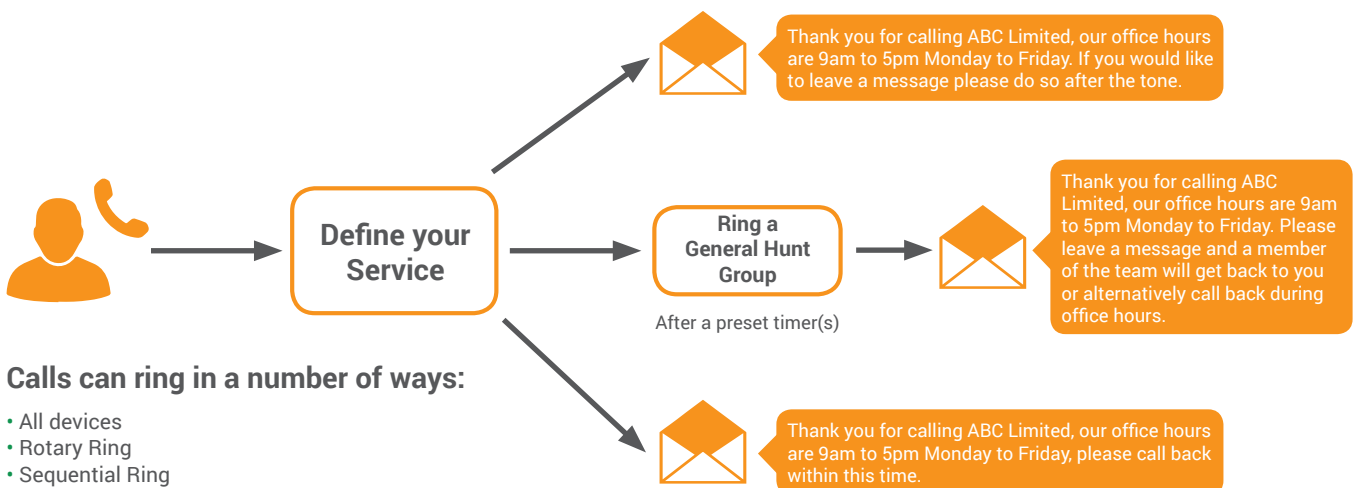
Thank you for calling ABC Limited, our office hours are 9am to 5pm Monday to Friday. If you would like to leave a message please do so after the tone.

Define your Service

Ring a General Hunt Group

After a preset timer(s)

Thank you for calling ABC Limited, our office hours are 9am to 5pm Monday to Friday. Please leave a message and a member of the team will get back to you or alternatively call back during office hours.

Calls can ring in a number of ways:

• All devices
• Rotary Ring
• Sequential Ring

Thank you for calling ABC Limited, our office hours are 9am to 5pm Monday to Friday, please call back within this time.